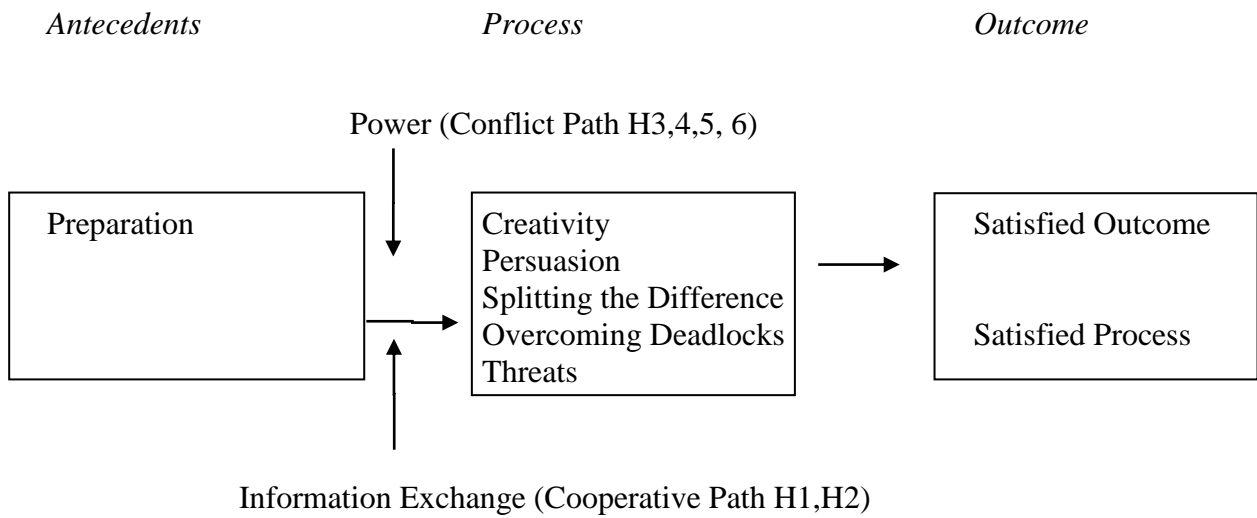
Antecedents

Process

Outcome

Power (Conflict Path H3,4,5, 6)

Preparation

Creativity
Persuasion
Splitting the Difference
Overcoming Deadlocks
Threats

Satisfied Outcome

Satisfied Process

Information Exchange (Cooperative Path H1,H2)